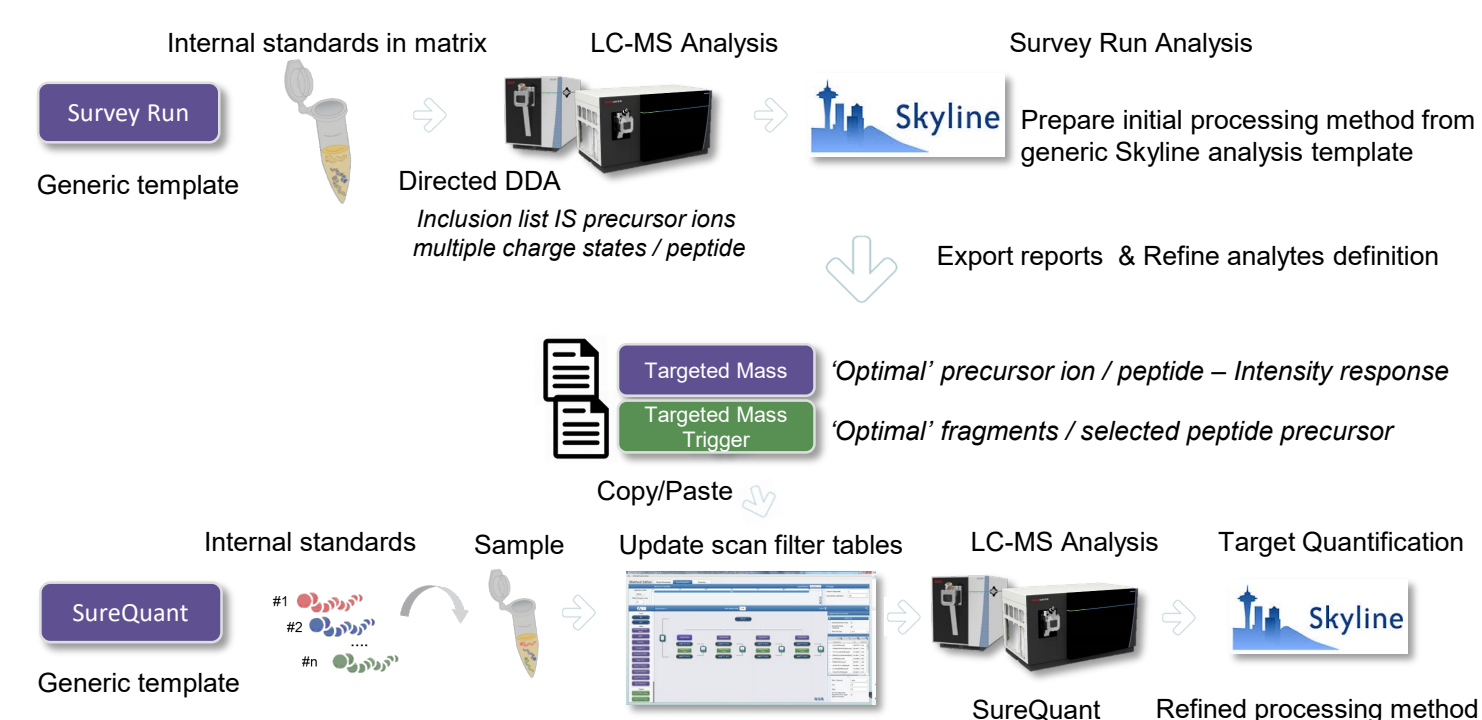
Internal standards in matrix

LC-MS Analysis

Survey Run Analysis

Survey Run

Generic template

Skyline

Prepare initial processing method from generic Skyline analysis template

Directed DDA

*Inclusion list IS precursor ions multiple charge states / peptide*

Export reports & Refine analytes definition

Targeted Mass

*'Optimal' precursor ion / peptide – Intensity response*

Targeted Mass Trigger

*'Optimal' fragments / selected peptide precursor*

Copy/Paste

Internal standards

Sample

Update scan filter tables

LC-MS Analysis

Target Quantification

SureQuant

#1

#2

....

#n

Skyline

Generic template

SureQuant

Refined processing method